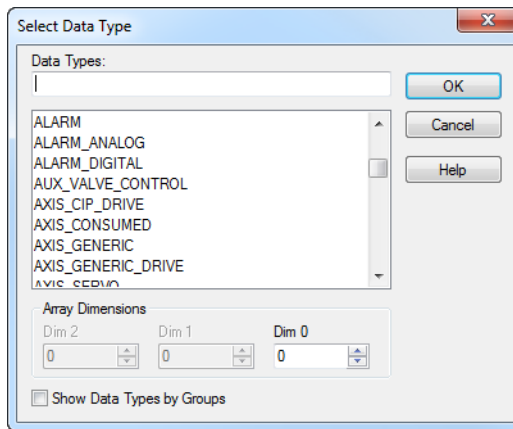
Select Data Type

Data Types:

OK

Cancel

Help

ALARM
ALARM_ANALOG
ALARM_DIGITAL
AUX_VALVE_CONTROL
AXIS_CIP_DRIVE
AXIS_CONSUMED
AXIS_GENERIC
AXIS_GENERIC_DRIVE
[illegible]

Array Dimensions

Dim 2
0

Dim 1
0

Dim 0
0

Show Data Types by Groups